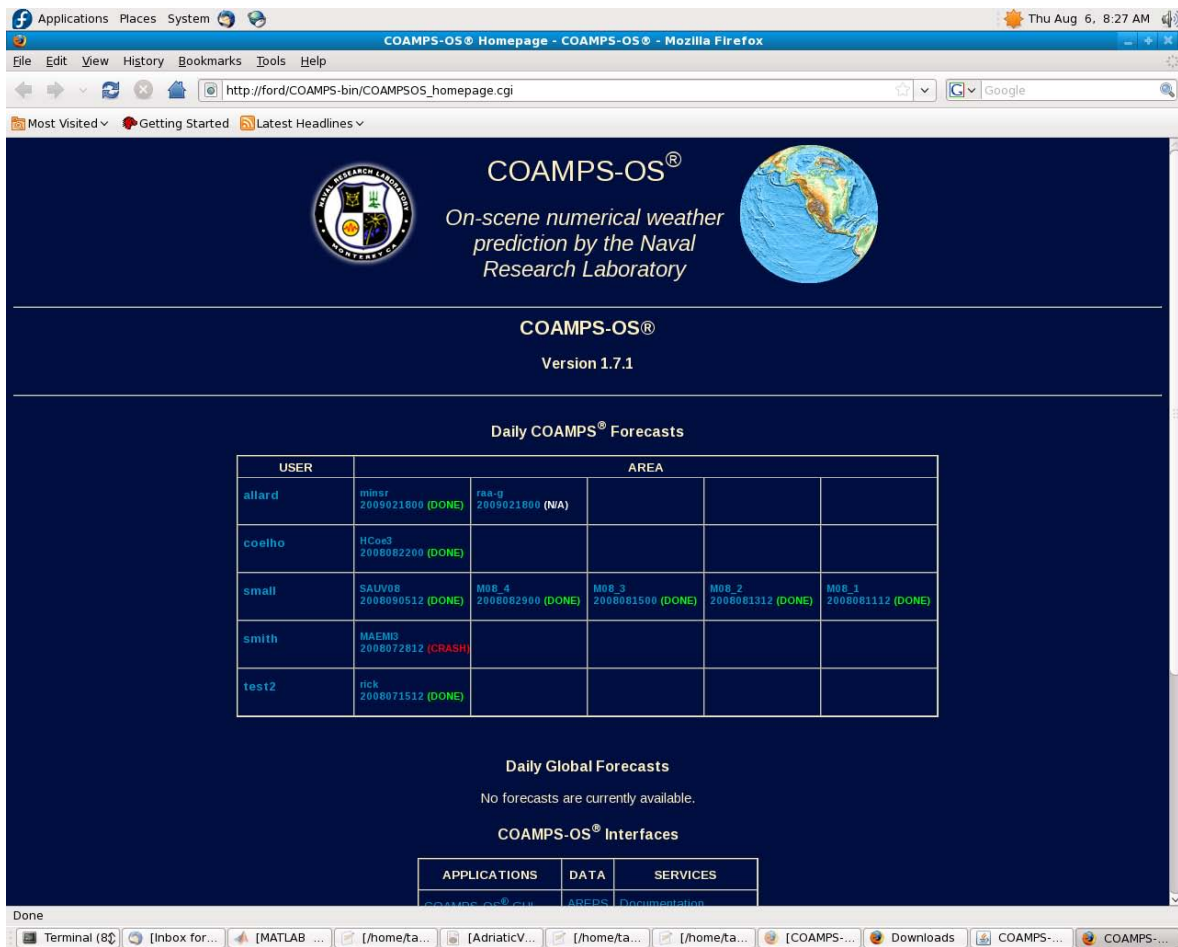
Applications Places System

Thu Aug 6, 8:27 AM

COAMPS-OS® Homepage - COAMPS-OS® - Mozilla Firefox

File Edit View History Bookmarks Tools Help

http://ford/COAMPS-bin/COAMPSOS_homepage.cgi

Google

Most Visited Getting Started Latest Headlines

NAVAL RESEARCH LABORATORY MONTEREY CA

COAMPS-OS®

On-scene numerical weather prediction by the Naval Research Laboratory

COAMPS-OS®

Version 1.7.1

Daily COAMPS® Forecasts

| USER | AREA | | | | |
|---|---|---|---|---|---|
| allard | minsr 2009021800 (DONE) | raa-g 2009021800 (N/A) | | | |
| coelho | HCoe3 2008082200 (DONE) | | | | |
| small | SAUV08 2008090512 (DONE) | M08_4 2008082900 (DONE) | M08_3 2008081500 (DONE) | M08_2 2008081312 (DONE) | M08_1 2008081112 (DONE) |
| smith | MAEMI3 2008072812 (CRASH) | | | | |
| test2 | rick 2008071512 (DONE) | | | | |

Daily Global Forecasts

No forecasts are currently available.

COAMPS-OS® Interfaces

| APPLICATIONS | DATA | SERVICES |
|---|---|---|
| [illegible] | AREPS | Documentation |

Done

Terminal (8) [Inbox for... [MATLAB ... [/home/ta... [AdriaticV... [/home/ta... [/home/ta... [COAMPS-... Downloads COAMPS-... COAMPS-...